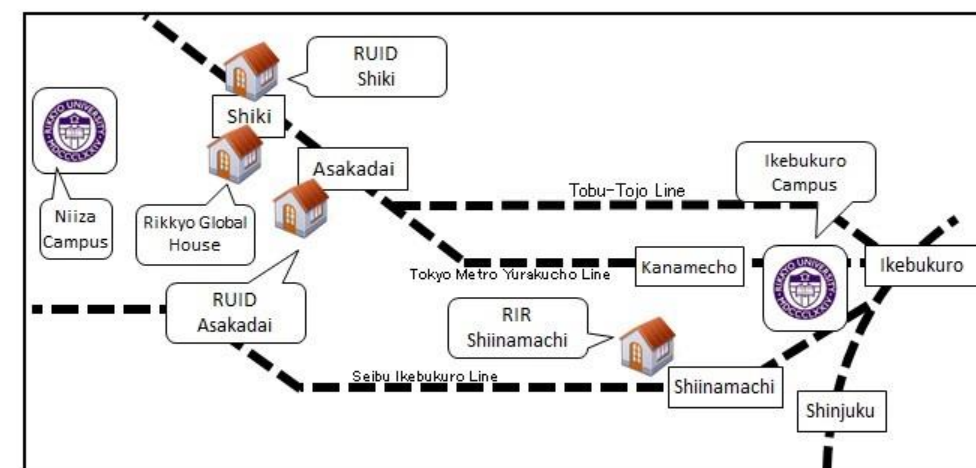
RUID Shiki

Shiki

RIKKYO UNIVERSITY MDCCCLXXIV

Niiza Campus

Rikkyo Global House

Asakadai

Tobu-Tojo Line

Ikebukuro Campus

Tokyo Metro Yurakucho Line

Kanamecho

RIKKYO UNIVERSITY MDCCCLXXIV

Ikebukuro

RUID Asakadai

RIR Shiinamachi

Seibu Ikebukuro Line

Shiinamachi

Shinjuku